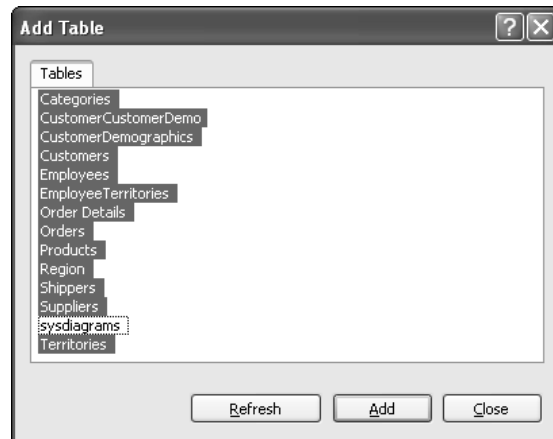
Add Table

?

X

Tables

Categories
CustomerCustomerDemo
CustomerDemographics
Customers
Employees
EmployeeTerritories
Order Details
Orders
Products
Region
Shippers
Suppliers
sysdiagrams
Territories

Refresh

Add

Close